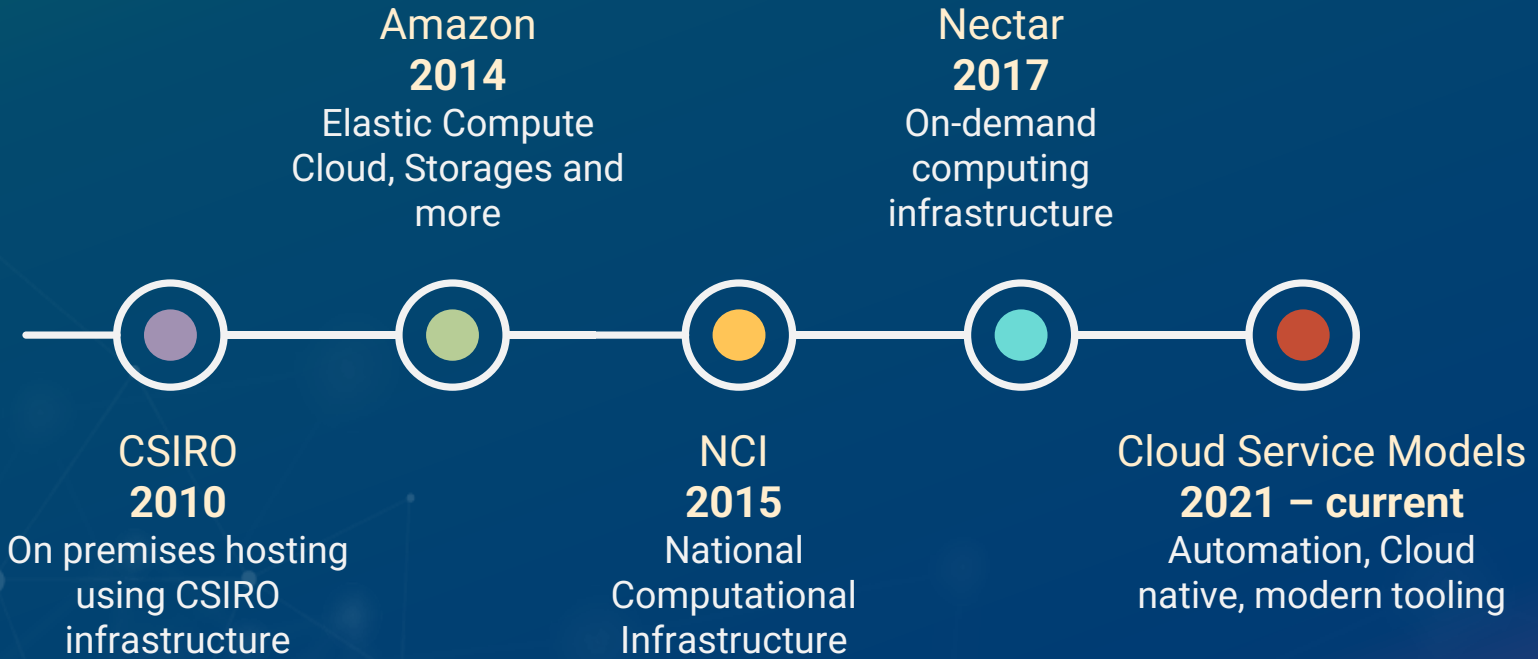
CSIRO
2010
On premises hosting using CSIRO infrastructure

Amazon
2014
Elastic Compute Cloud, Storages and more

NCI
2015
National Computational Infrastructure

Nectar
2017
On-demand computing infrastructure

Cloud Service Models
2021 – current
Automation, Cloud native, modern tooling